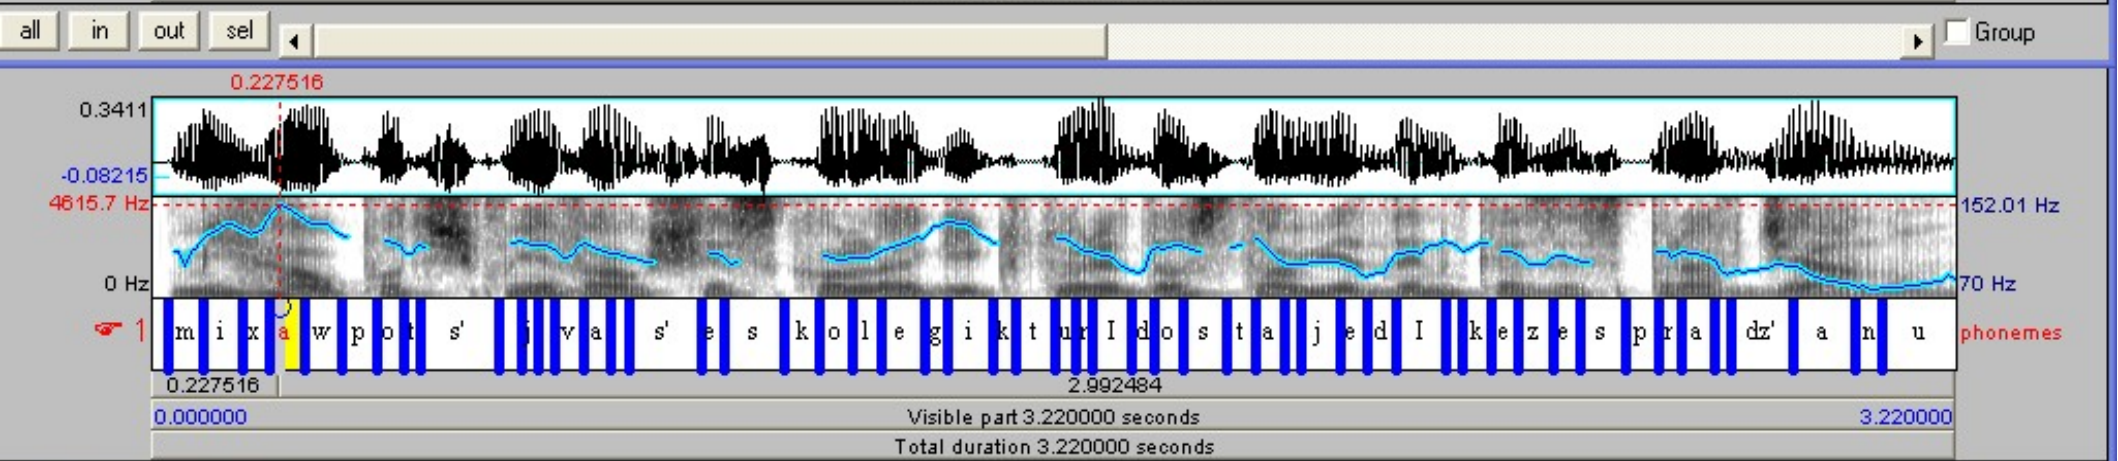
all in out sel

Group

0.227516

0.3411

-0.08215

4615.7 Hz

0 Hz

152.01 Hz

70 Hz

1

m i x a w p o t s' j v a s' e s k o l e g i k t u I d o s t a j e d I k e z e s p r a dz' a n u

phonemes

0.227516

2.992484

0.000000

Visible part 3.220000 seconds

3.220000

Total duration 3.220000 seconds